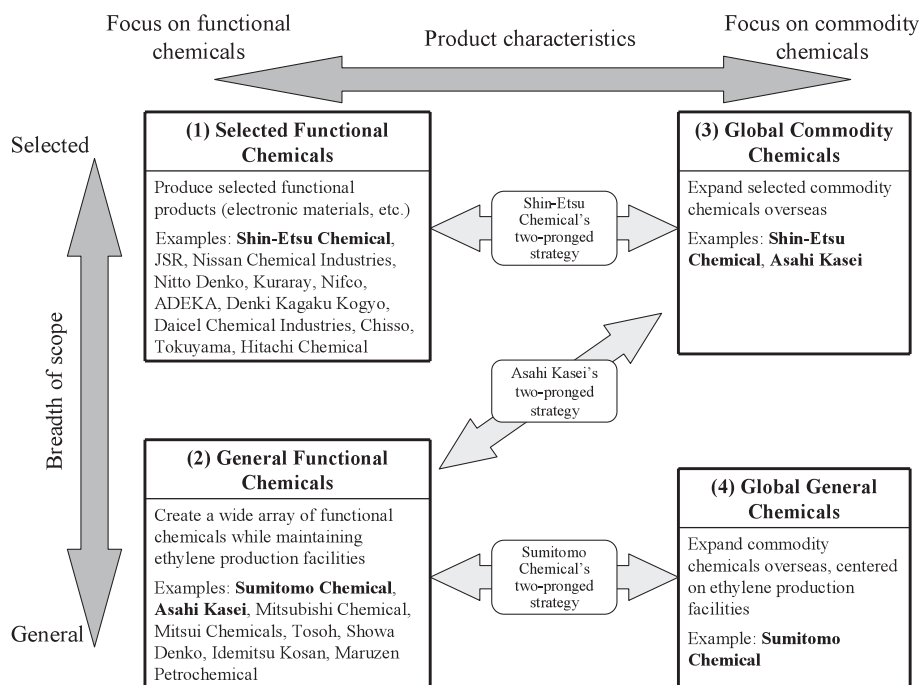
Focus on functional chemicals

Product characteristics

Focus on commodity chemicals

Selected

Breadth of scope

General

(1) Selected Functional Chemicals

Produce selected functional products (electronic materials, etc.)

Examples: **Shin-Etsu Chemical**, JSR, Nissan Chemical Industries, Nitto Denko, Kuraray, Nifco, ADEKA, Denki Kagaku Kogyo, Daicel Chemical Industries, Chisso, Tokuyama, Hitachi Chemical

Shin-Etsu Chemical's two-pronged strategy

(3) Global Commodity Chemicals

Expand selected commodity chemicals overseas

Examples: **Shin-Etsu Chemical**, **Asahi Kasei**

Asahi Kasei's two-pronged strategy

(2) General Functional Chemicals

Create a wide array of functional chemicals while maintaining ethylene production facilities

Examples: **Sumitomo Chemical**, **Asahi Kasei**, Mitsubishi Chemical, Mitsui Chemicals, Tosoh, Showa Denko, Idemitsu Kosan, Maruzen Petrochemical

Sumitomo Chemical's two-pronged strategy

(4) Global General Chemicals

Expand commodity chemicals overseas, centered on ethylene production facilities

Example: **Sumitomo Chemical**